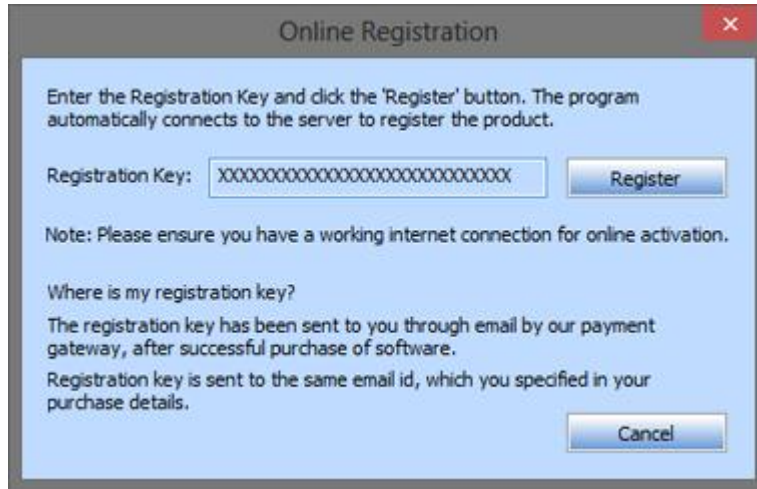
Online Registration

Enter the Registration Key and click the 'Register' button. The program automatically connects to the server to register the product.

Registration Key: XXXXXXXXXXXXXXXXXXXXXXXXXXXX

Register

Note: Please ensure you have a working internet connection for online activation.

Where is my registration key?

The registration key has been sent to you through email by our payment gateway, after successful purchase of software.

Registration key is sent to the same email id, which you specified in your purchase details.

Cancel